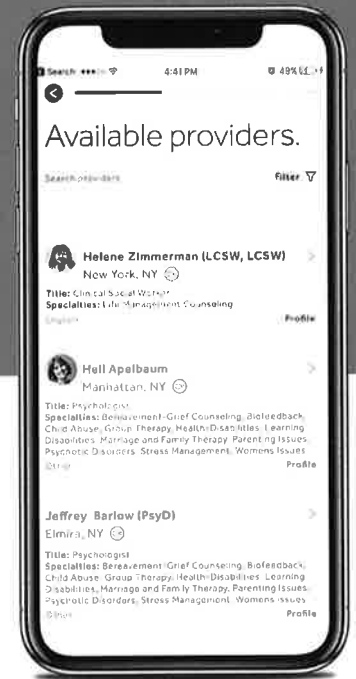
Search 4:41 PM 49%

Available providers.

Search providers

Filter

Helene Zimmerman (LCSW, LCSW)
New York, NY

Title: Clinical Social Worker
Specialties: Life Management Counseling
English

Profile

Hell Apelbaum
Manhattan, NY

Title: Psychologist
Specialties: Bereavement/Grief Counseling, Biofeedback, Child Abuse, Group Therapy, Health/Disabilities, Learning Disabilities, Marriage and Family Therapy, Parenting Issues, Psychotic Disorders, Stress Management, Womens Issues
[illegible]

Profile

Jeffrey Barlow (PsyD)
Elmira, NY

Title: Psychologist
Specialties: Bereavement/Grief Counseling, Biofeedback, Child Abuse, Group Therapy, Health/Disabilities, Learning Disabilities, Marriage and Family Therapy, Parenting Issues, Psychotic Disorders, Stress Management, Womens Issues
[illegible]

Profile